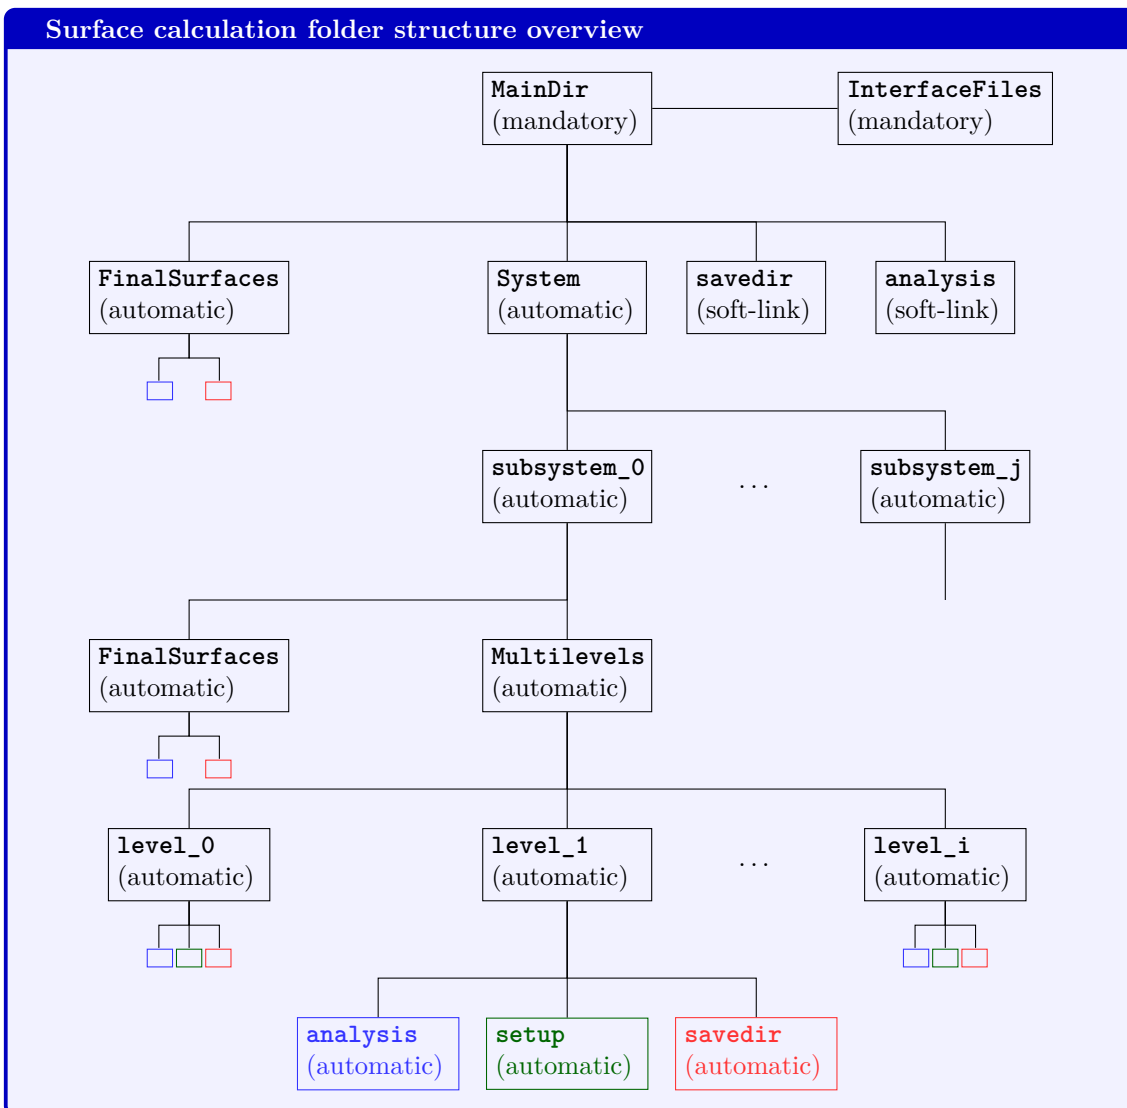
Surface calculation folder structure overview

MainDir
(mandatory)

InterfaceFiles
(mandatory)

FinalSurfaces
(automatic)

System
(automatic)

savedir
(soft-link)

analysis
(soft-link)

subsystem_0
(automatic)

...

subsystem_j
(automatic)

FinalSurfaces
(automatic)

Multilevels
(automatic)

level_0
(automatic)

level_1
(automatic)

...

level_i
(automatic)

analysis
(automatic)

setup
(automatic)

savedir
(automatic)